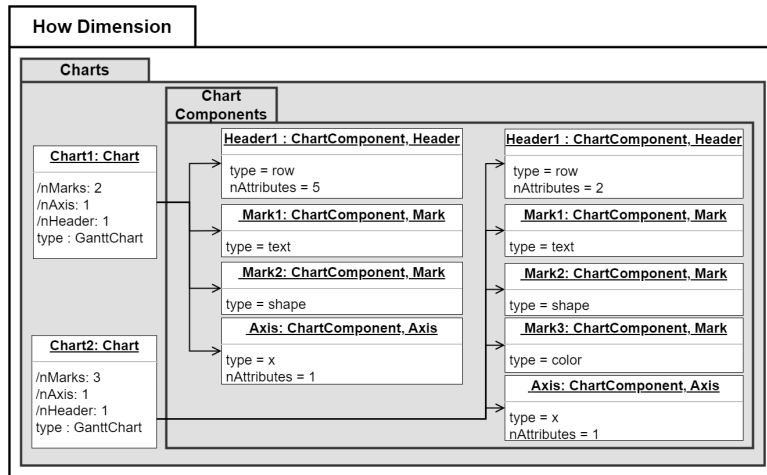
How Dimension

Charts

Chart Components

Chart1: Chart

/nMarks: 2
/nAxis: 1
/nHeader: 1
type : GanttChart

Chart2: Chart

/nMarks: 3
/nAxis: 1
/nHeader: 1
type : GanttChart

Header1 : ChartComponent, Header

type = row
nAttributes = 5

Mark1: ChartComponent, Mark

type = text

Mark2: ChartComponent, Mark

type = shape

Axis: ChartComponent, Axis

type = x
nAttributes = 1

Header1 : ChartComponent, Header

type = row
nAttributes = 2

Mark1: ChartComponent, Mark

type = text

Mark2: ChartComponent, Mark

type = shape

Mark3: ChartComponent, Mark

type = color

Axis: ChartComponent, Axis

type = x
nAttributes = 1